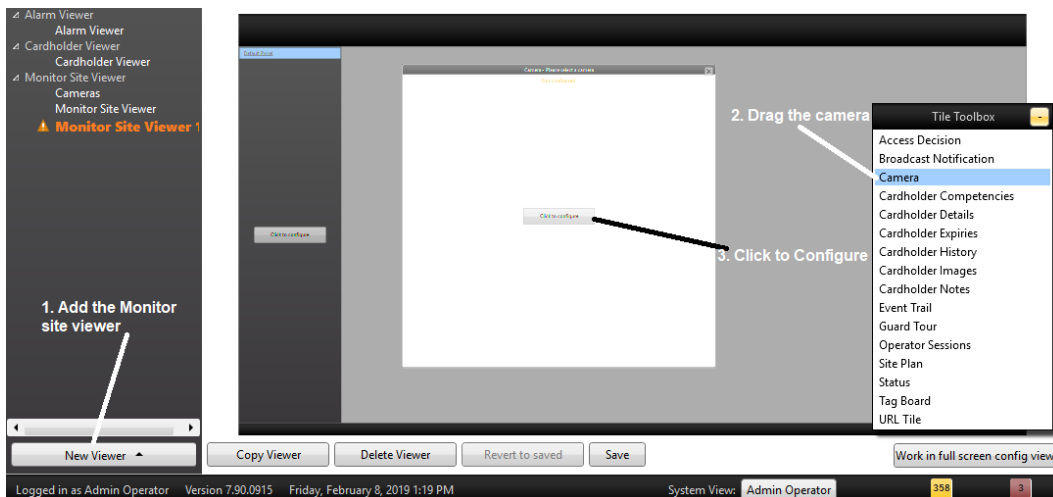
Alarm Viewer
Alarm Viewer
Cardholder Viewer
Cardholder Viewer
Monitor Site Viewer
Cameras
Monitor Site Viewer
Monitor Site Viewer 1

Default Panel

Camera - Please select a camera

Click to configure

Click to configure

2. Drag the camera

Tile Toolbox

Access Decision
Broadcast Notification
Camera
Cardholder Competencies
Cardholder Details
Cardholder Expiries
Cardholder History
Cardholder Images
Cardholder Notes
Event Trail
Guard Tour
Operator Sessions
Site Plan
Status
Tag Board
URL Tile

3. Click to Configure

1. Add the Monitor site viewer

New Viewer
Copy Viewer
Delete Viewer
Revert to saved
Save
Work in full screen config view

Logged in as Admin Operator Version 7.90.0915 Friday, February 8, 2019 1:19 PM
System View: Admin Operator
358
3